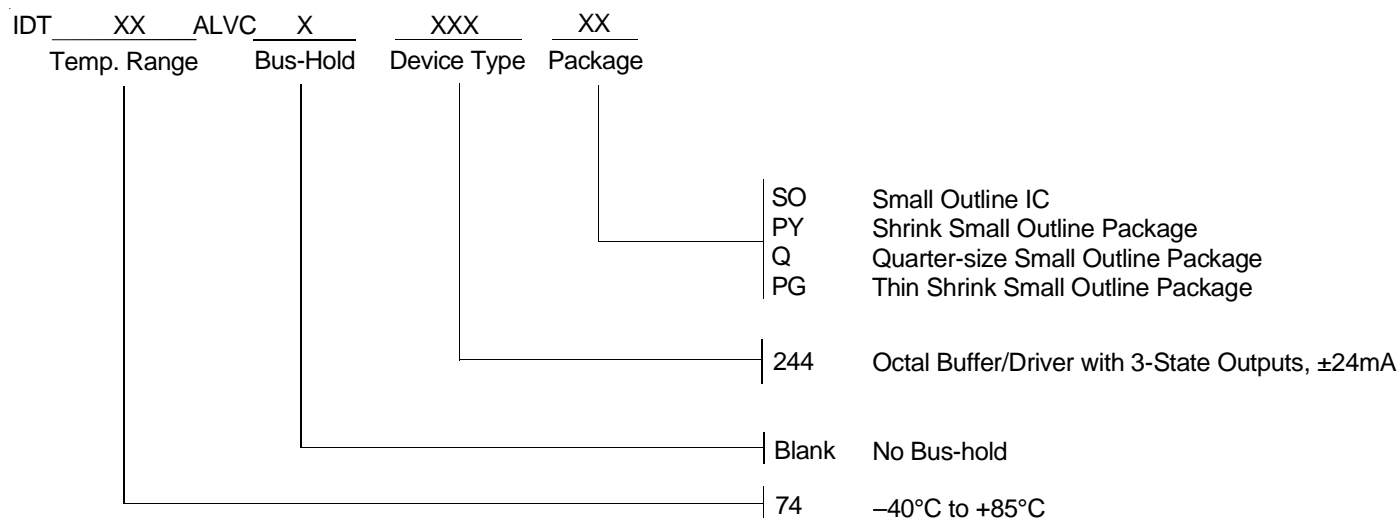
IDT XX ALVC X XXX XX
Temp. Range Bus-Hold Device Type Package

SO Small Outline IC
PY Shrink Small Outline Package
Q Quarter-size Small Outline Package
PG Thin Shrink Small Outline Package

244 Octal Buffer/Driver with 3-State Outputs, ±24mA

Blank No Bus-hold

74 –40°C to +85°C